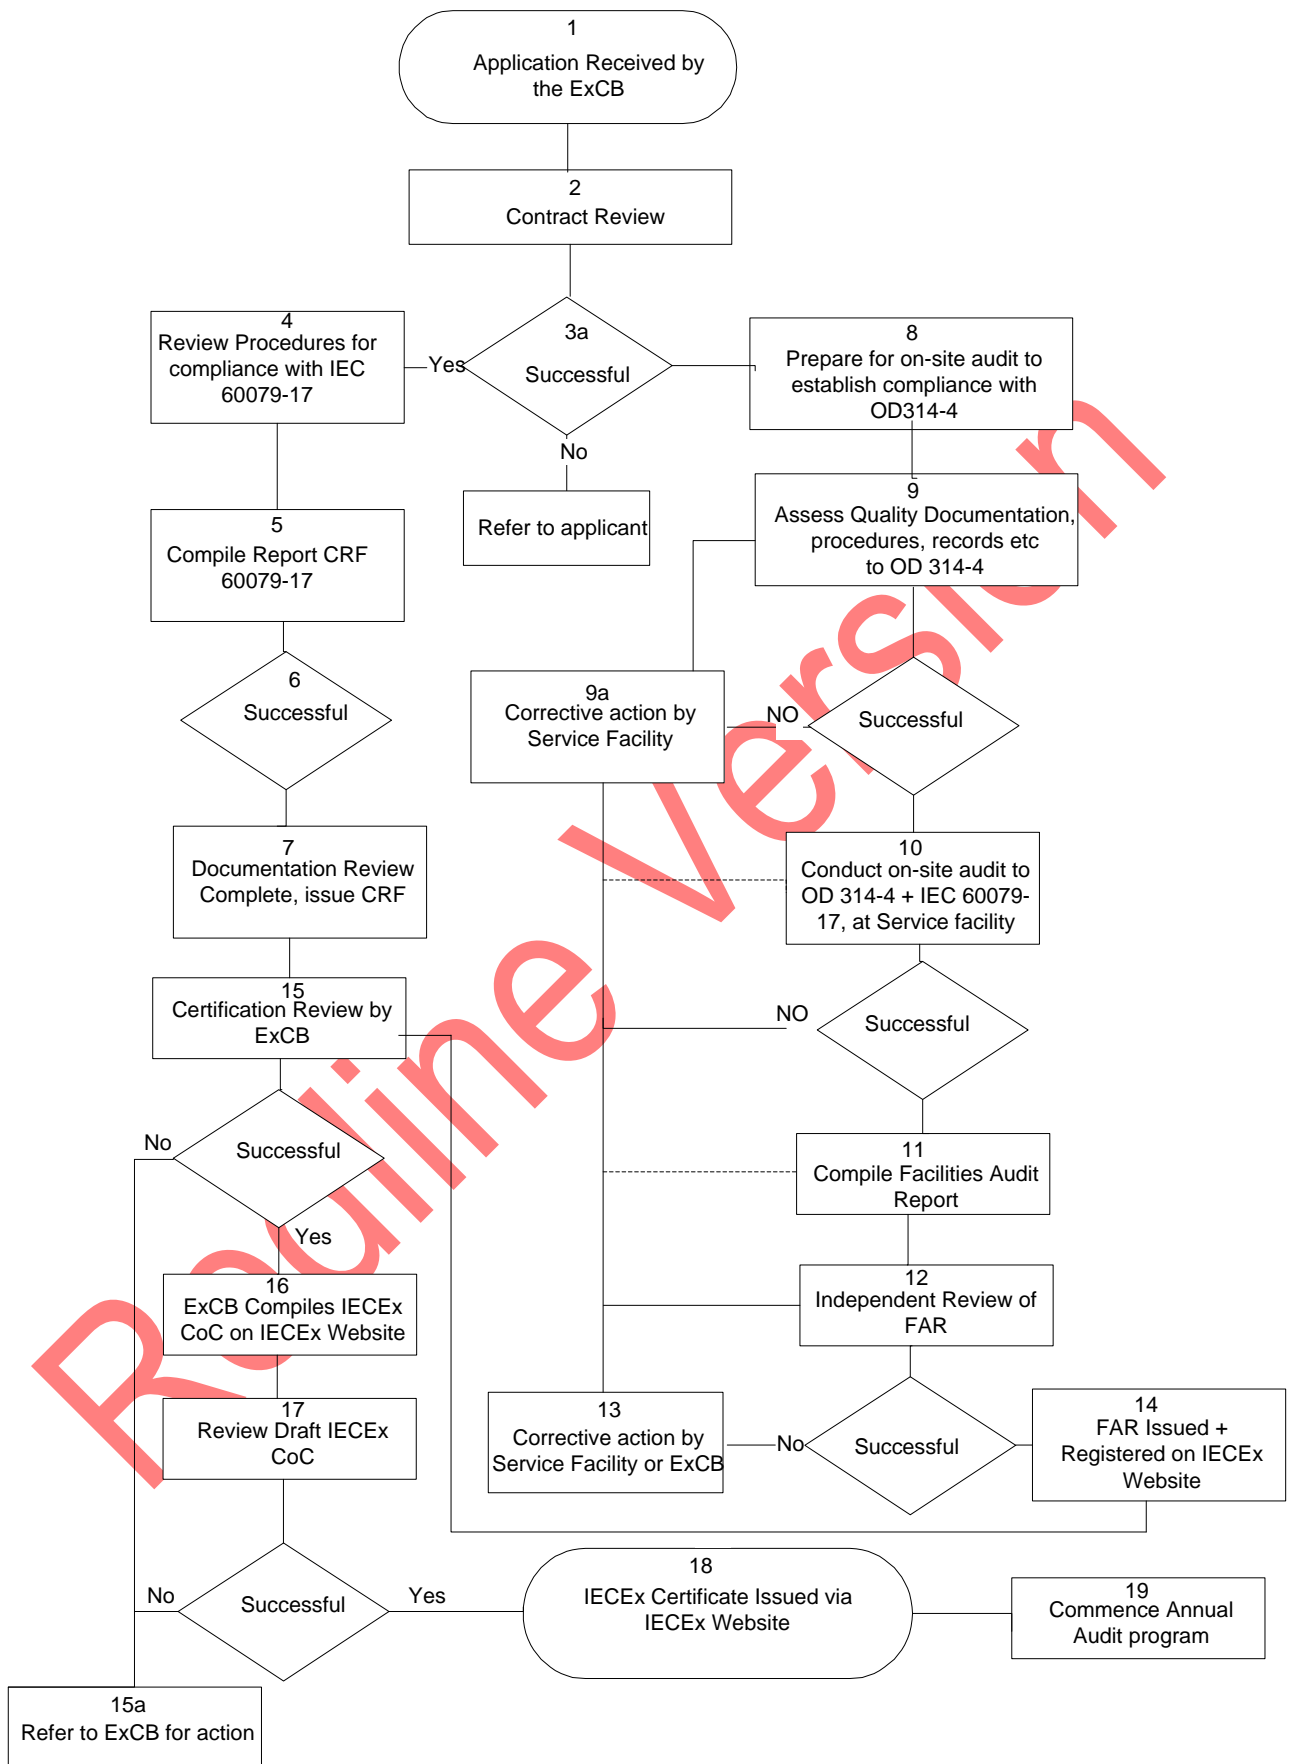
1
Application Received by the ExCB

2
Contract Review

4
Review Procedures for compliance with IEC 60079-17

Yes

3a
Successful

No

8
Prepare for on-site audit to establish compliance with OD314-4

Refer to applicant

5
Compile Report CRF 60079-17

9
Assess Quality Documentation, procedures, records etc to OD 314-4

6
Successful

9a
Corrective action by Service Facility

NO

Successful

7
Documentation Review Complete, issue CRF

10
Conduct on-site audit to OD 314-4 + IEC 60079-17, at Service facility

15
Certification Review by ExCB

NO

Successful

No

Successful

Yes

11
Compile Facilities Audit Report

16
ExCB Compiles IECEx CoC on IECEx Website

12
Independent Review of FAR

17
Review Draft IECEx CoC

13
Corrective action by Service Facility or ExCB

No

Successful

14
FAR Issued + Registered on IECEx Website

No

Successful

Yes

18
IECEx Certificate Issued via IECEx Website

19
Commence Annual Audit program

15a
Refer to ExCB for action

Redline Version